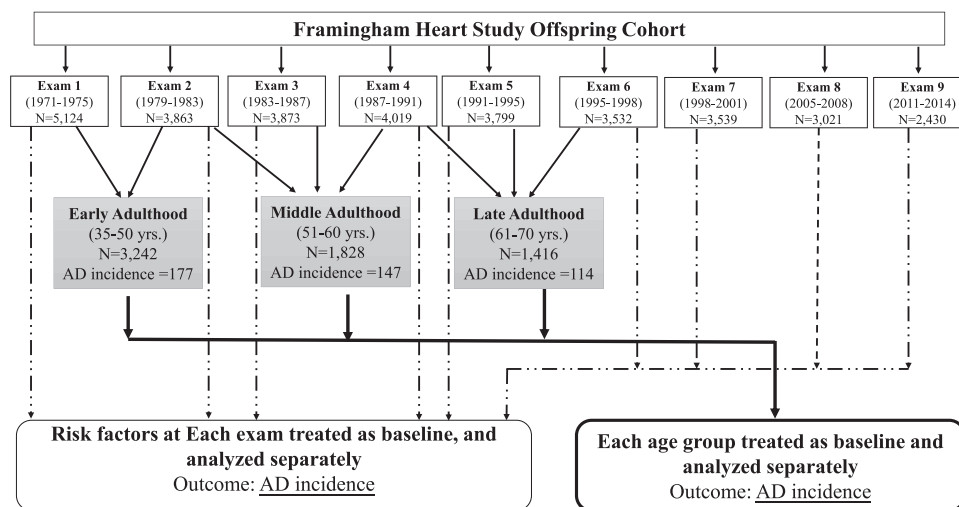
Framingham Heart Study Offspring Cohort

Exam 1 (1971-1975) N=5,124

Exam 2 (1979-1983) N=3,863

Exam 3 (1983-1987) N=3,873

Exam 4 (1987-1991) N=4,019

Exam 5 (1991-1995) N=3,799

Exam 6 (1995-1998) N=3,532

Exam 7 (1998-2001) N=3,539

Exam 8 (2005-2008) N=3,021

Exam 9 (2011-2014) N=2,430

Early Adulthood (35-50 yrs.) N=3,242 AD incidence =177

Middle Adulthood (51-60 yrs.) N=1,828 AD incidence =147

Late Adulthood (61-70 yrs.) N=1,416 AD incidence =114

Risk factors at Each exam treated as baseline, and analyzed separately
Outcome: AD incidence

Each age group treated as baseline and analyzed separately
Outcome: AD incidence